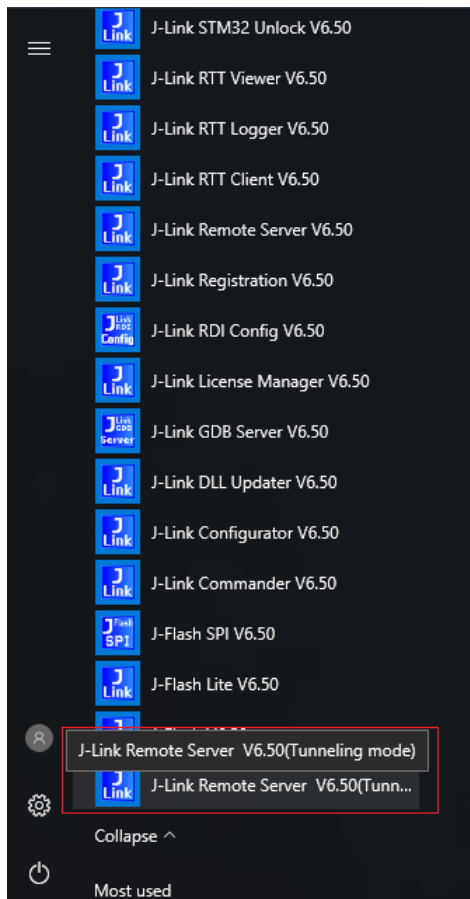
J Link J-Link STM32 Unlock V6.50
J Link J-Link RTT Viewer V6.50
J Link J-Link RTT Logger V6.50
J Link J-Link RTT Client V6.50
J Link J-Link Remote Server V6.50
J Link J-Link Registration V6.50
J Link RDI Config J-Link RDI Config V6.50
J Link J-Link License Manager V6.50
J Link GDB Server J-Link GDB Server V6.50
J Link J-Link DLL Updater V6.50
J Link J-Link Configurator V6.50
J Link J-Link Commander V6.50
J Flash SPI J-Flash SPI V6.50
J Link J-Flash Lite V6.50
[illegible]
J-Link Remote Server V6.50(Tunneling mode)
J Link J-Link Remote Server V6.50(Tunn...
Collapse ^
Most used